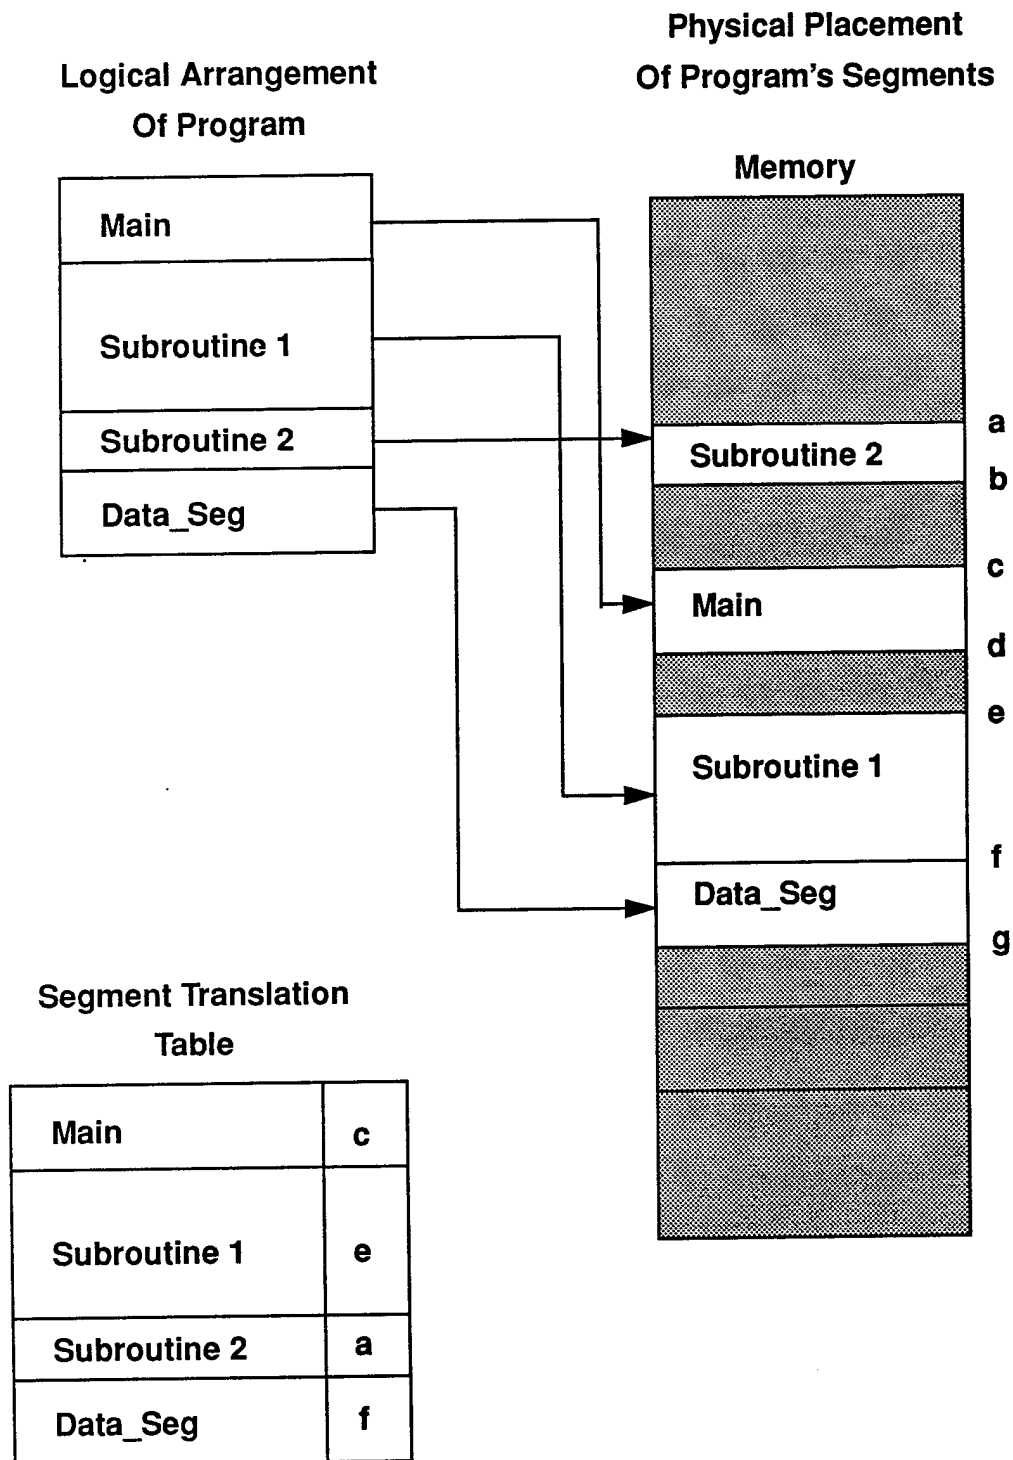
Logical Arrangement Of Program

Physical Placement Of Program's Segments

Memory

Main

Subroutine 1

Subroutine 2

Data_Seg

a

Subroutine 2

b

c

Main

d

e

Subroutine 1

f

Data_Seg

g

Segment Translation Table

| Main | c |
|---|---|
| Subroutine 1 | e |
| Subroutine 2 | a |
| Data_Seg | f |